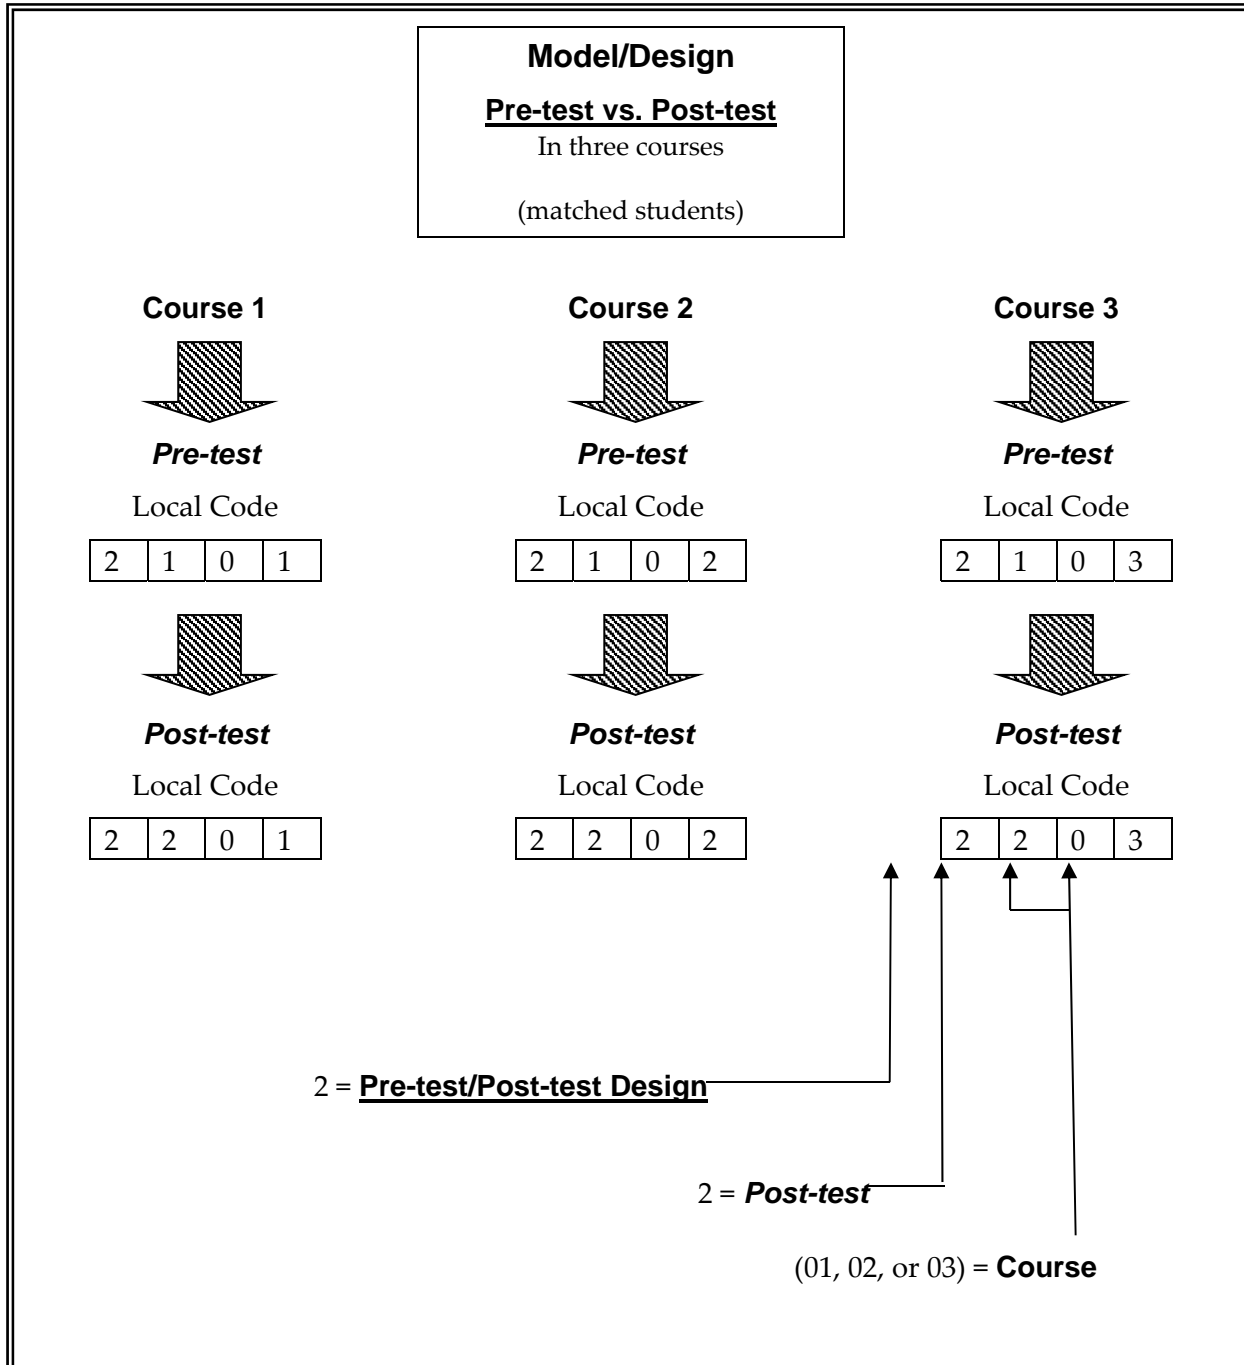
Model/Design

Pre-test vs. Post-test

In three courses

(matched students)

Course 1

Pre-test

Local Code

| 2 | 1 | 0 | 1 |
|---|---|---|---|

Post-test

Local Code

| 2 | 2 | 0 | 1 |
|---|---|---|---|

Course 2

Pre-test

Local Code

| 2 | 1 | 0 | 2 |
|---|---|---|---|

Post-test

Local Code

| 2 | 2 | 0 | 2 |
|---|---|---|---|

Course 3

Pre-test

Local Code

| 2 | 1 | 0 | 3 |
|---|---|---|---|

Post-test

Local Code

| 2 | 2 | 0 | 3 |
|---|---|---|---|

2 = Pre-test/Post-test Design

2 = Post-test

(01, 02, or 03) = Course